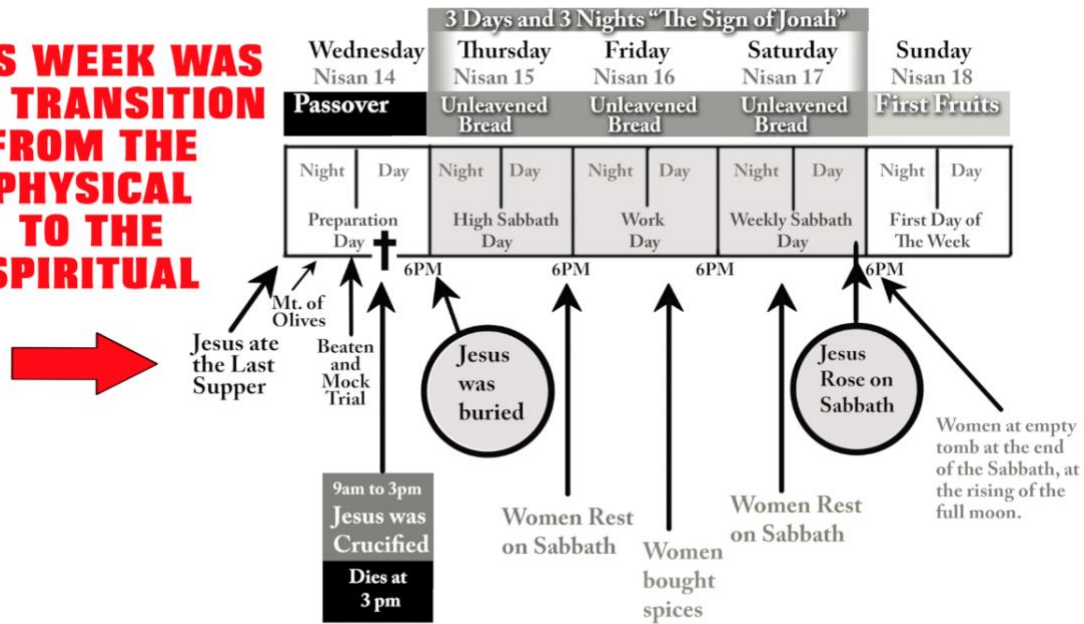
S WEEK WAS
TRANSITION
FROM THE
PHYSICAL
TO THE
SPIRITUAL

3 Days and 3 Nights "The Sign of Jonah"

| Wednesday Nisan 14 | Thursday Nisan 15 | Friday Nisan 16 | Saturday Nisan 17 | Sunday Nisan 18 |
|---|---|---|---|---|
| Passover | Unleavened Bread | Unleavened Bread | Unleavened Bread | First Fruits |
| Night Day | Night Day | Night Day | Night Day | Night Day |
| Preparation Day | High Sabbath Day | Work Day | Weekly Sabbath Day | First Day of The Week |

6PM 6PM 6PM 6PM

Jesus ate the Last Supper

Mt. of Olives

Beaten and Mock Trial

Jesus was buried

Jesus Rose on Sabbath

Women at empty tomb at the end of the Sabbath, at the rising of the full moon.

9am to 3pm
Jesus was Crucified
Dies at 3 pm

Women Rest on Sabbath

Women bought spices

Women Rest on Sabbath